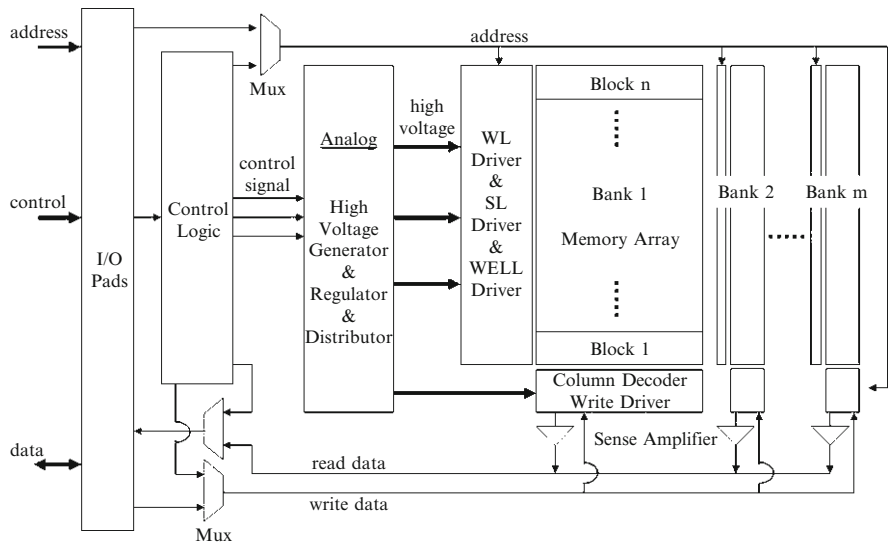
address

address

Mux

high voltage

Analog

WL Driver & SL Driver & WELL Driver

Block n

control signal

control

Control Logic

High Voltage Generator & Regulator & Distributor

Bank 1

Memory Array

Bank 2

Bank m

I/O Pads

Block 1

Column Decoder Write Driver

Sense Amplifier

data

read data

write data

Mux